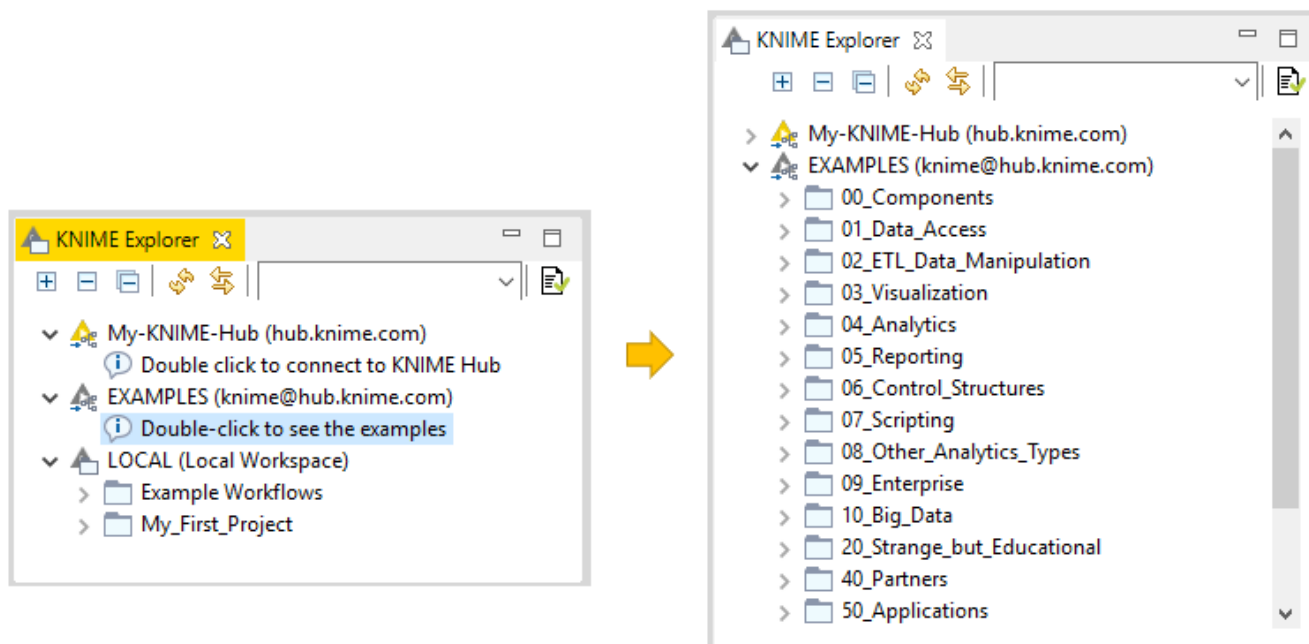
KNIME Explorer

My-KNIME-Hub (hub.knime.com)
Double click to connect to KNIME Hub
EXAMPLES (knime@hub.knime.com)
Double-click to see the examples
LOCAL (Local Workspace)
Example Workflows
My_First_Project

KNIME Explorer

My-KNIME-Hub (hub.knime.com)
EXAMPLES (knime@hub.knime.com)
00_Components
01_Data_Access
02_ETL_Data_Manipulation
03_Visualization
04_Analytics
05_Reporting
06_Control_Structures
07_Scripting
08_Other_Analytics_Types
09_Enterprise
10_Big_Data
20_Strange_but_Educational
40_Partners
50_Applications